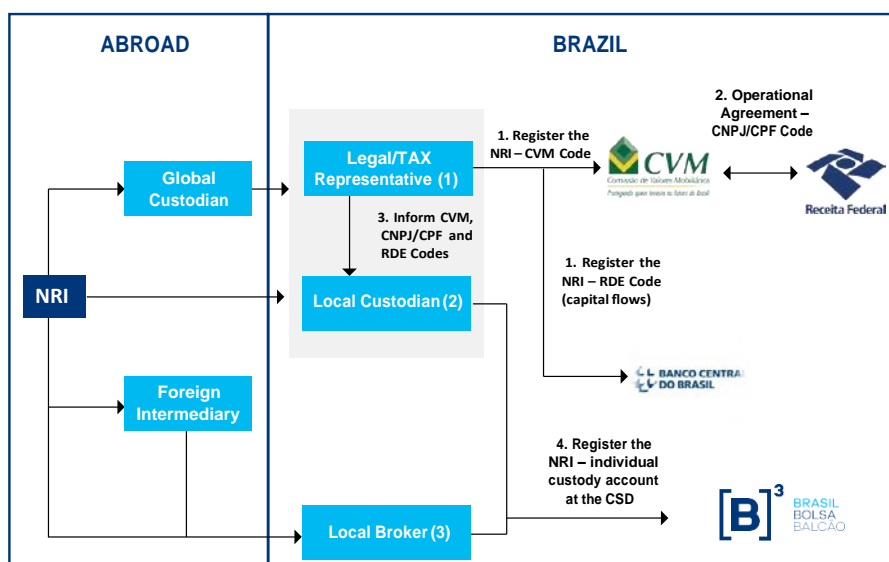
ABROAD

BRAZIL

NRI

Global Custodian

Foreign Intermediary

Legal/TAX Representative (1)

3. Inform CVM, CNPJ/CPF and RDE Codes

Local Custodian (2)

Local Broker (3)

1. Register the NRI – CVM Code

CVM
Comissão de Valores Mobiliários
Protegendo quem investe no futuro do Brasil

2. Operational Agreement – CNPJ/CPF Code

Receita Federal

1. Register the NRI – RDE Code (capital flows)

BANCO CENTRAL DO BRASIL

4. Register the NRI – individual custody account at the CSD

[B]$^3$ BRASIL BOLSA BALCÃO